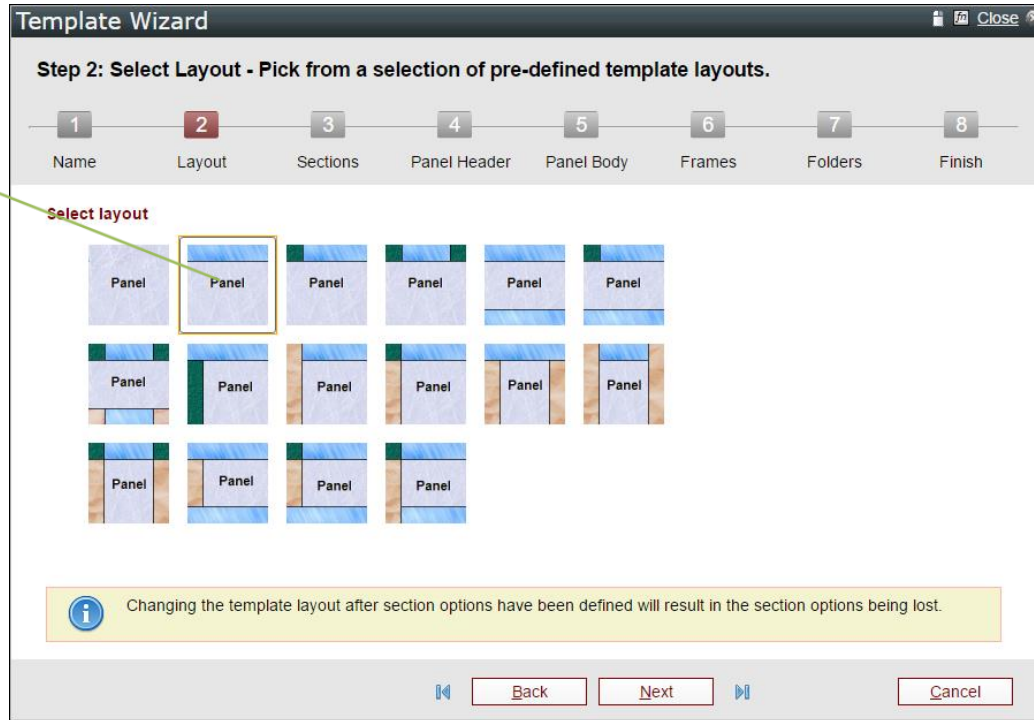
Template Wizard

Close

Step 2: Select Layout - Pick from a selection of pre-defined template layouts.

1 Name
2 Layout
3 Sections
4 Panel Header
5 Panel Body
6 Frames
7 Folders
8 Finish

Select layout

Panel
Panel
Panel
Panel
Panel
Panel

Panel
Panel
Panel
Panel
Panel
Panel

Panel
Panel
Panel
Panel

Changing the template layout after section options have been defined will result in the section options being lost.

Back
Next
Cancel